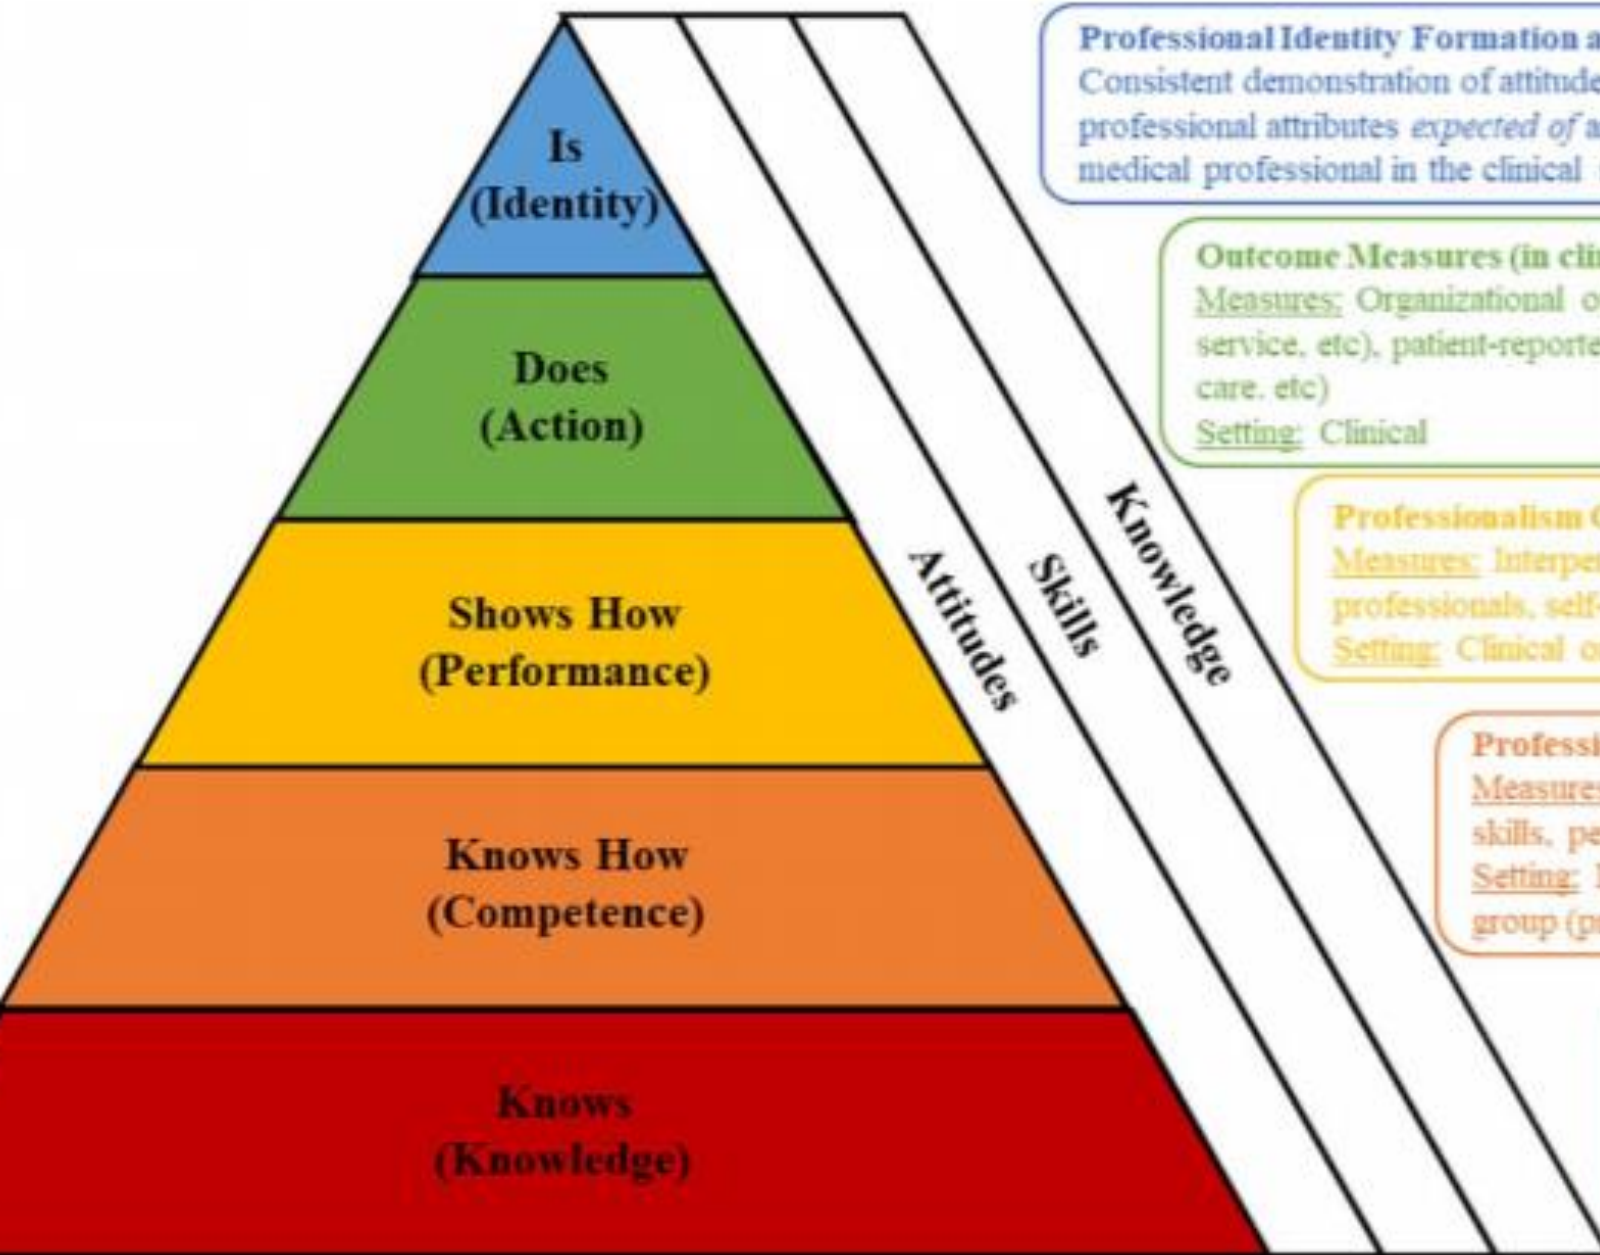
Is
(Identity)

Does
(Action)

Shows How
(Performance)

Knows How
(Competence)

Knows
(Knowledge)

Attitudes

Skills

Knowledge

Professional Identity Formation a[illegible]
Consistent demonstration of attitude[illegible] professional attributes *expected of* a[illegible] medical professional in the clinical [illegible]

Outcome Measures (in cli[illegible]
Measures: Organizational o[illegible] service, etc), patient-reporte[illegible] care, etc)
Setting: Clinical

Professionalism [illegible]
Measures: Interper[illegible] professionals, self-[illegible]
Setting: Clinical o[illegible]

Professi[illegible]
Measures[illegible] skills, pe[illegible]
Setting: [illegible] group (p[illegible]